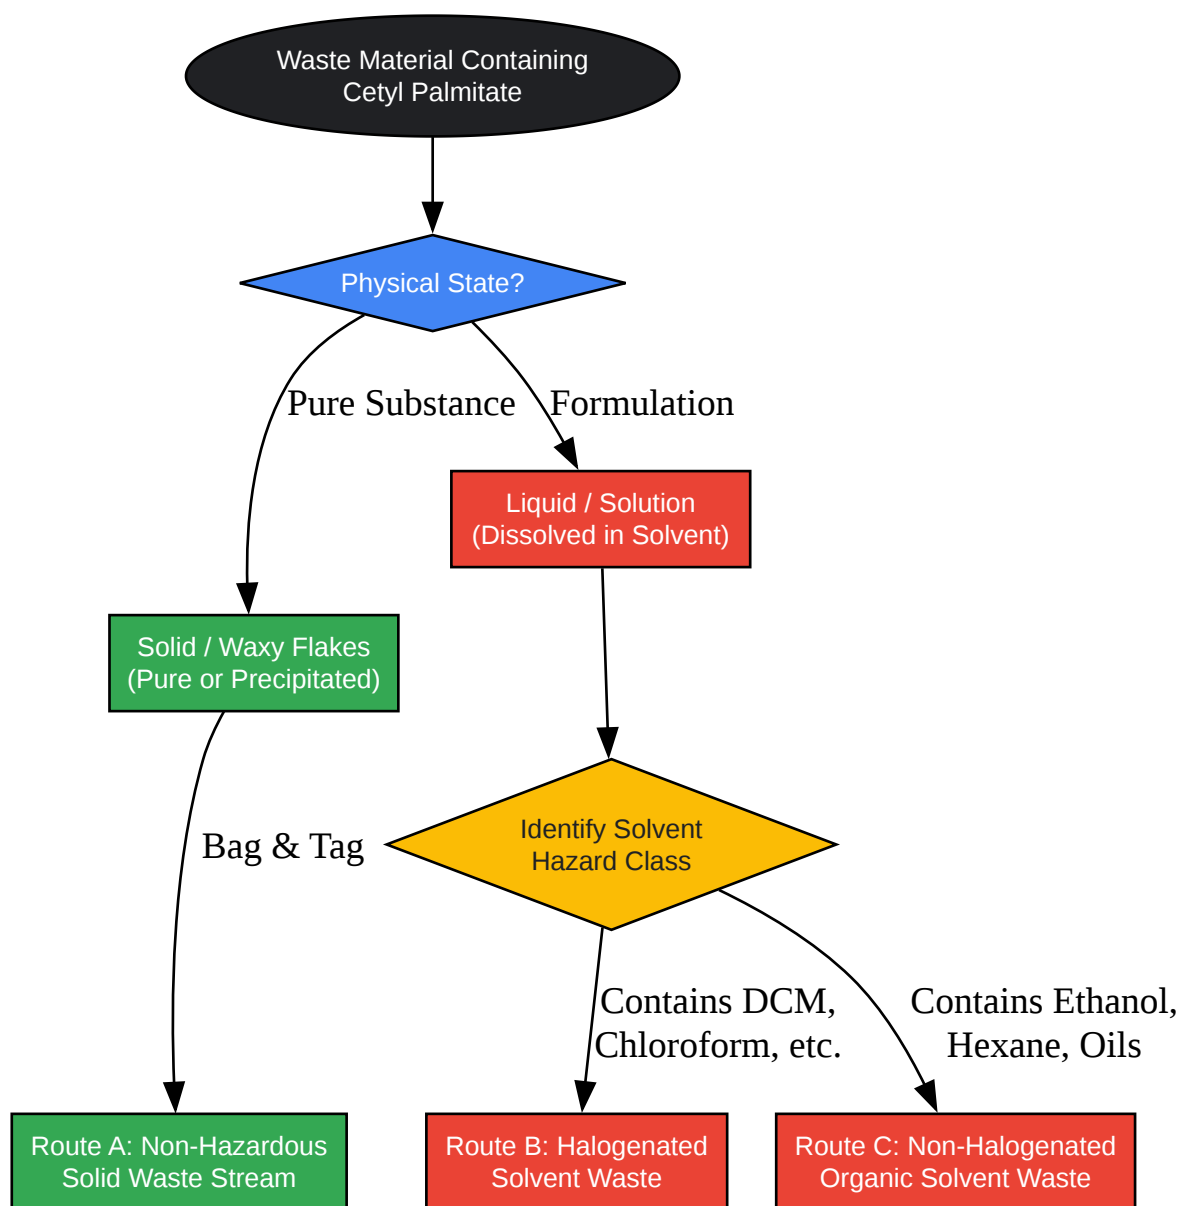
Waste Material Containing Cetyl Palmitate

Physical State?

Pure Substance

Formulation

Liquid / Solution (Dissolved in Solvent)

Solid / Waxy Flakes (Pure or Precipitated)

Bag & Tag

Identify Solvent Hazard Class

Contains DCM, Chloroform, etc.

Contains Ethanol, Hexane, Oils

Route A: Non-Hazardous Solid Waste Stream

Route B: Halogenated Solvent Waste

Route C: Non-Halogenated Organic Solvent Waste